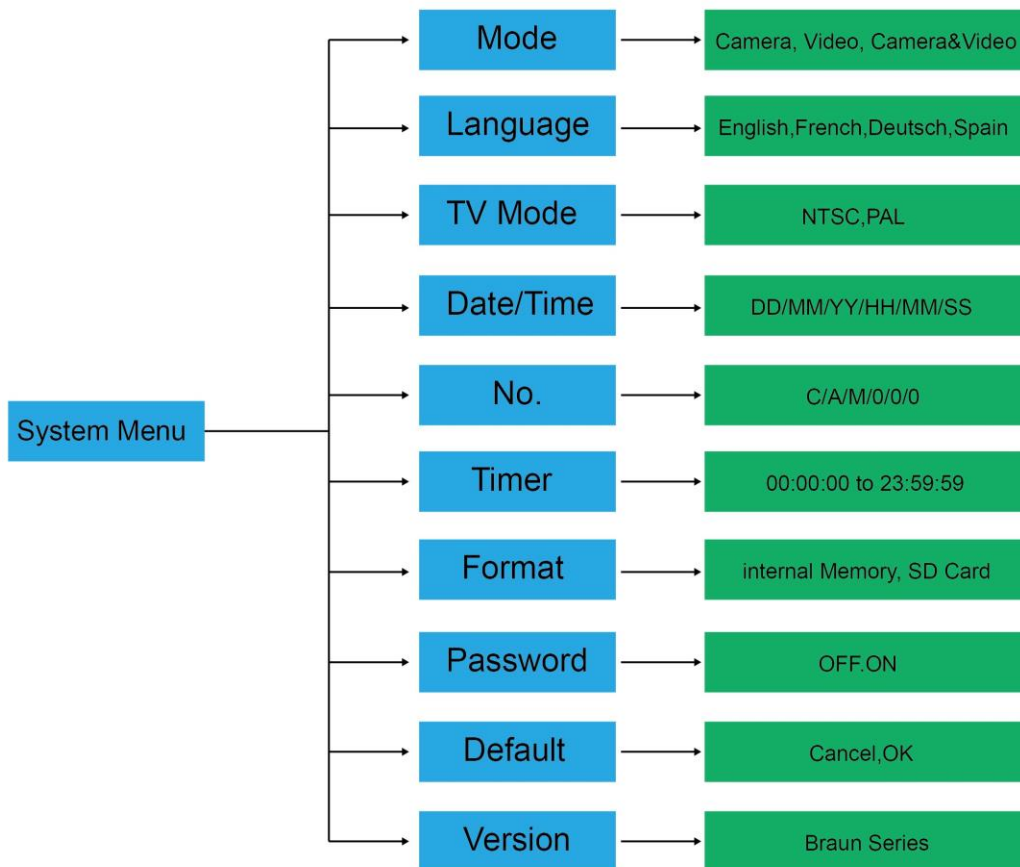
System Menu

Mode
Camera, Video, Camera&Video

Language
English,French,Deutsch,Spain

TV Mode
NTSC,PAL

Date/Time
DD/MM/YY/HH/MM/SS

No.
C/A/M/0/0/0

Timer
00:00:00 to 23:59:59

Format
internal Memory, SD Card

Password
OFF.ON

Default
Cancel,OK

Version
Braun Series